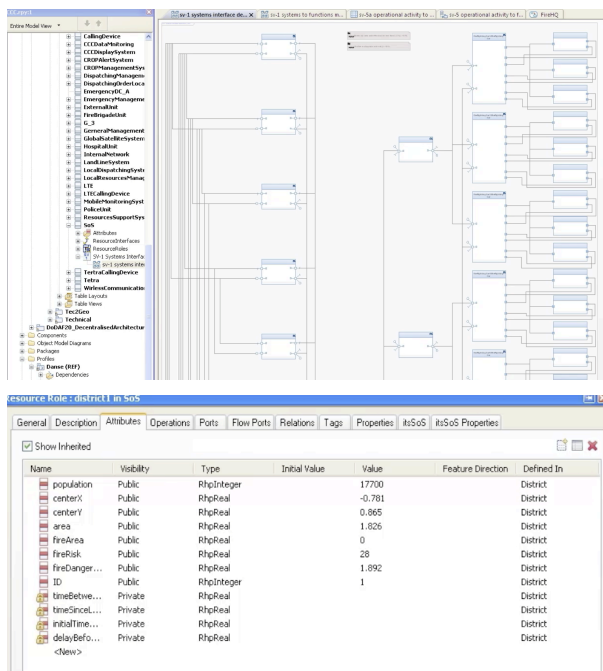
Entire Model View

CallingDevice
CCCDataMonitoring
CCDisplaySystem
CROPAlertSystem
CROPManagementSys
DispatchingManageme
DispatchingOrderLoca
EmergencyDC_A
EmergencyManageme
ExternalUnit
FireBrigadeUnit
G_3
GeneralManagement
GlobalSatelliteSystem
HospitalUnit
InternalNetwork
LandLineSystem
LocalDispatchingSyste
LocalResourcesManag
LTE
LTECallingDevice
MobileMonitoringSyst
PoliceUnit
ResourcesSupportSys
SoS
Attributes
ResourceInterfaces
ResourceRoles
SV-1 Systems Interfa
sv-1 systems inter
TetraCallingDevice
Tetra
WirlessCommunication
Table Layouts
Table Views
Tec2Geo
Technical
DoDAF20_DecentralisedArchitectur
Components
Object Model Diagrams
Packages
Profiles
Danse (REF)
Dependencies

sv-1 systems interface de... | sv-1 systems to functions m... | sv-5a operational activity to ... | sv-5 operational activity to f... | FireHQ

Resource Role : district1 in SoS

General | Description | Attributes | Operations | Ports | Flow Ports | Relations | Tags | Properties | itsSoS | itsSoS Properties

Show Inherited

| Name | Visibility | Type | Initial Value | Value | Feature Direction | Defined In |
|---|---|---|---|---|---|---|
| population | Public | RhpInteger | | 17700 | | District |
| centerX | Public | RhpReal | | -0.781 | | District |
| centerY | Public | RhpReal | | 0.865 | | District |
| area | Public | RhpReal | | 1.826 | | District |
| fireArea | Public | RhpReal | | 0 | | District |
| fireRisk | Public | RhpReal | | 28 | | District |
| fireDanger... | Public | RhpReal | | 1.892 | | District |
| ID | Public | RhpInteger | | 1 | | District |
| timeBetwe... | Private | RhpReal | | | | District |
| timeSinceL... | Private | RhpReal | | | | District |
| initialTime... | Private | RhpReal | | | | District |
| delayBefo... | Private | RhpReal | | | | District |
| <New> | | | | | | |